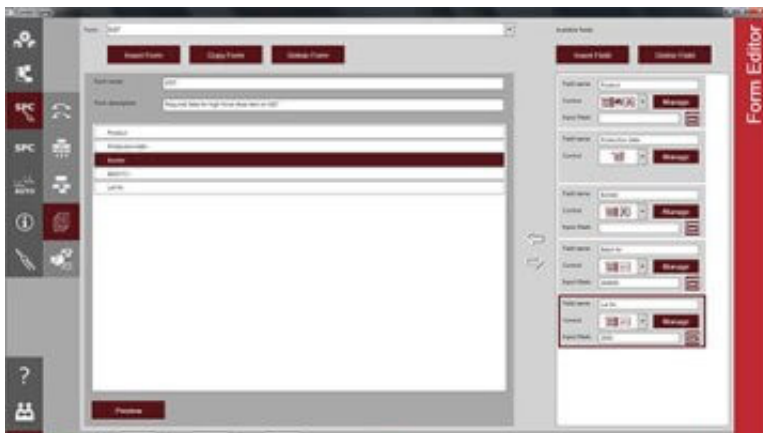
SPC

SPC

Form: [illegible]

Insert Form

Copy Form

Delete Form

Form name: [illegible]

Form description: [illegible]

Product

Production date

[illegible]

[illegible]

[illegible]

Preview

Available fields

Insert Field

Delete Field

Field name: Product

Control

Manage

Input Mask

Field name: Production date

Control

Manage

Field name: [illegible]

Control

Manage

Input Mask

Field name: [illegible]

Control

Manage

Input Mask

Field name: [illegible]

Control

Manage

Input Mask

Form Editor

?